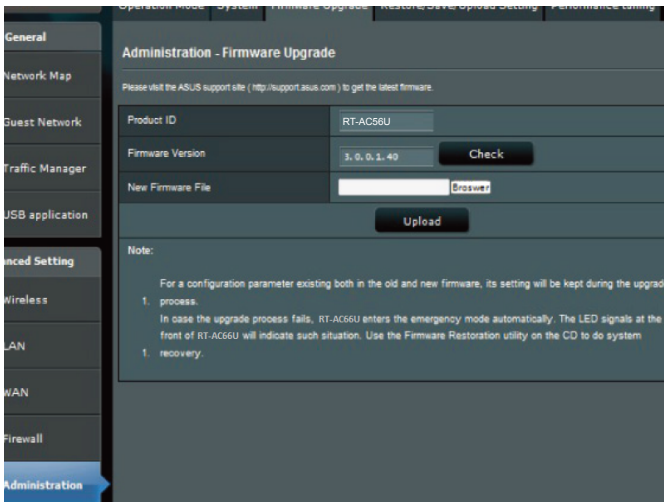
Operation Mode | System | Firmware Upgrade | Restore/Save/Upload Setting | Performance tuning

General
Network Map
Guest Network
Traffic Manager
USB application
anced Setting
Wireless
LAN
WAN
Firewall
Administration

Administration - Firmware Upgrade

Please visit the ASUS support site ( http://support.asus.com ) to get the latest firmware.

| Product ID | RT-AC56U |
|---|---|
| Firmware Version | 3.0.0.1.40 Check |
| New Firmware File | Broswer |

Upload

Note:

For a configuration parameter existing both in the old and new firmware, its setting will be kept during the upgrad
1. process.
In case the upgrade process fails, RT-AC66U enters the emergency mode automatically. The LED signals at the front of RT-AC66U will indicate such situation. Use the Firmware Restoration utility on the CD to do system
1. recovery.